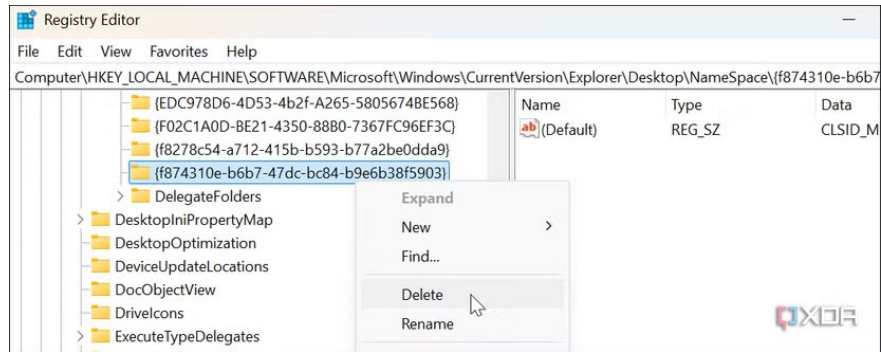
Registry Editor

File Edit View Favorites Help

Computer\HKEY_LOCAL_MACHINE\SOFTWARE\Microsoft\Windows\CurrentVersion\Explorer\Desktop\NameSpace\{f874310e-b6b7

{EDC978D6-4D53-4b2f-A265-5805674BE568}
{F02C1A0D-BE21-4350-88B0-7367FC96EF3C}
{f8278c54-a712-415b-b593-b77a2be0dda9}
{f874310e-b6b7-47dc-bc84-b9e6b38f5903}
DelegateFolders
DesktopIniPropertyMap
DesktopOptimization
DeviceUpdateLocations
DocObjectView
DriveIcons
ExecuteTypeDelegates

| Name | Type | Data |
|---|---|---|
| (Default) | REG_SZ | CLSID_M |

Expand
New
Find...
Delete
Rename

XDA